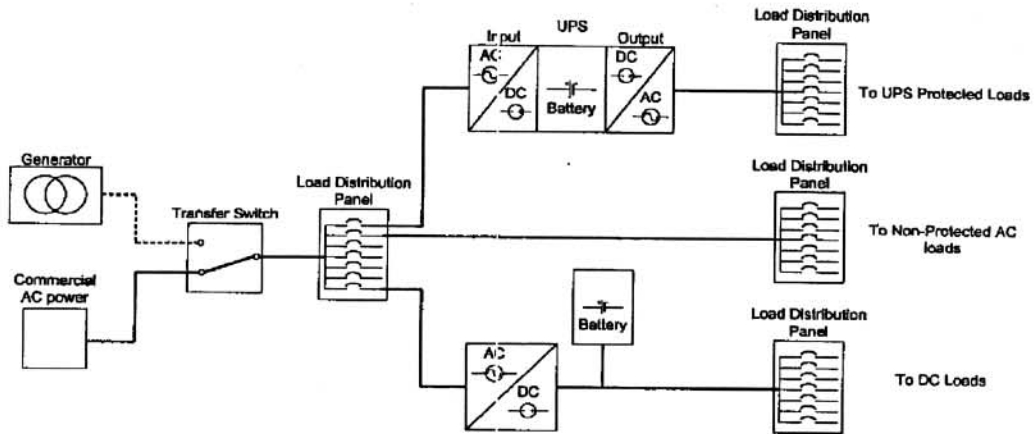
Input
UPS
Output
Load Distribution Panel
AC
DC
Battery
DC
AC
To UPS Protected Loads
Generator
Load Distribution Panel
Transfer Switch
Load Distribution Panel
To Non-Protected AC loads
Commercial AC power
Battery
Load Distribution Panel
AC
DC
To DC Loads